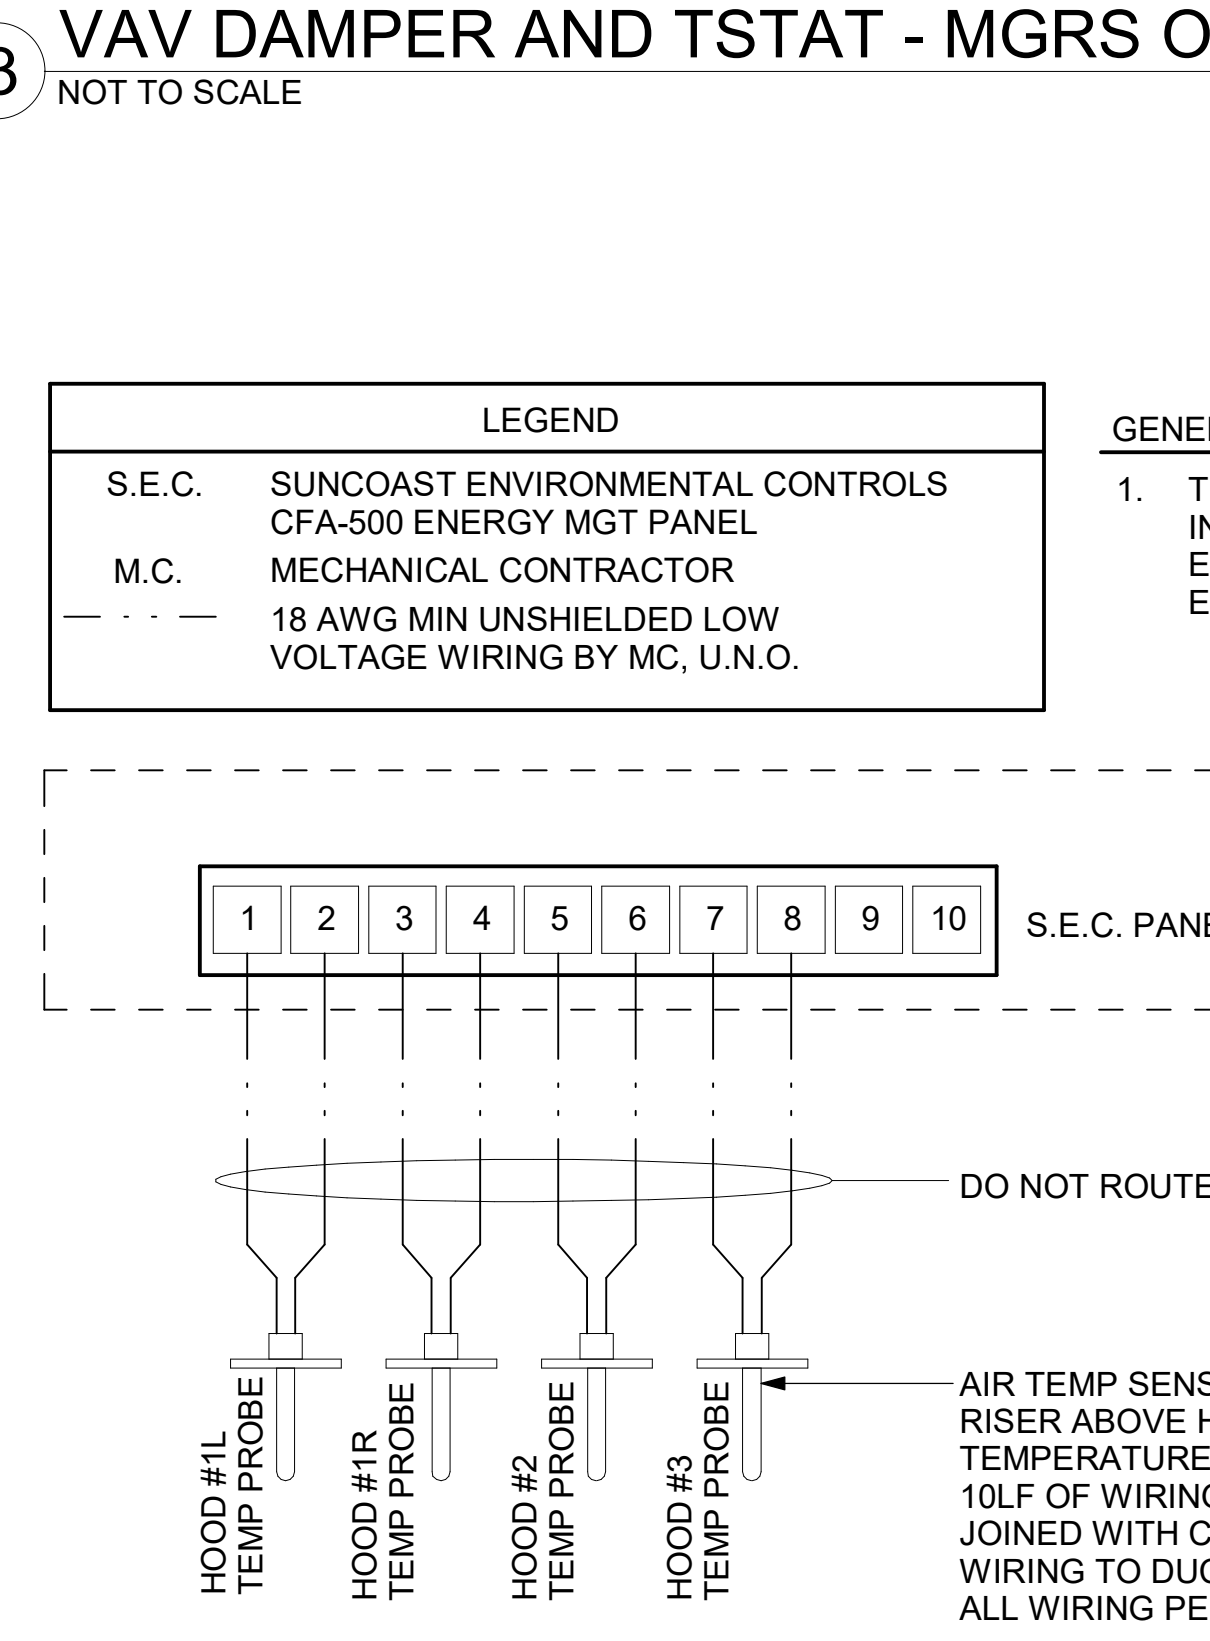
3 VAV DAMPER AND TSTAT - MGRS O
NOT TO SCALE

| LEGEND | |
|---|---|
| S.E.C. | SUNCOAST ENVIRONMENTAL CONTROLS CFA-500 ENERGY MGT PANEL |
| M.C. | MECHANICAL CONTRACTOR |
| — · · — | 18 AWG MIN UNSHIELDED LOW VOLTAGE WIRING BY MC, U.N.O. |

GENE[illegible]
1. T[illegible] IN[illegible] E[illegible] E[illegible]

1 2 3 4 5 6 7 8 9 10

S.E.C. PANE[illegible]

DO NOT ROUTE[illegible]

HOOD #1L TEMP PROBE
HOOD #1R TEMP PROBE
HOOD #2 TEMP PROBE
HOOD #3 TEMP PROBE

AIR TEMP SENS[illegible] RISER ABOVE H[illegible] TEMPERATURE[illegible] 10LF OF WIRIN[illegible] JOINED WITH C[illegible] WIRING TO DU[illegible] ALL WIRING PE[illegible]